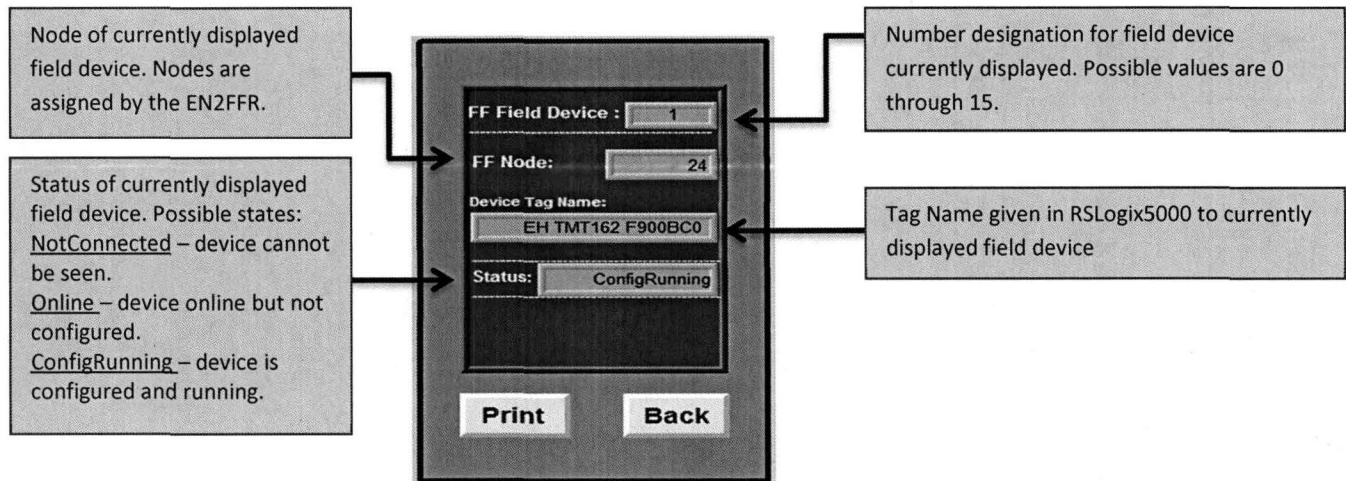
Node of currently displayed field device. Nodes are assigned by the EN2FFR.

Status of currently displayed field device. Possible states:
NotConnected – device cannot be seen.
Online – device online but not configured.
ConfigRunning – device is configured and running.

FF Field Device : 1

FF Node: 24

Device Tag Name:
EH TMT162 F900BC0

Status: ConfigRunning

Print

Back

Number designation for field device currently displayed. Possible values are 0 through 15.

Tag Name given in RSLogix5000 to currently displayed field device